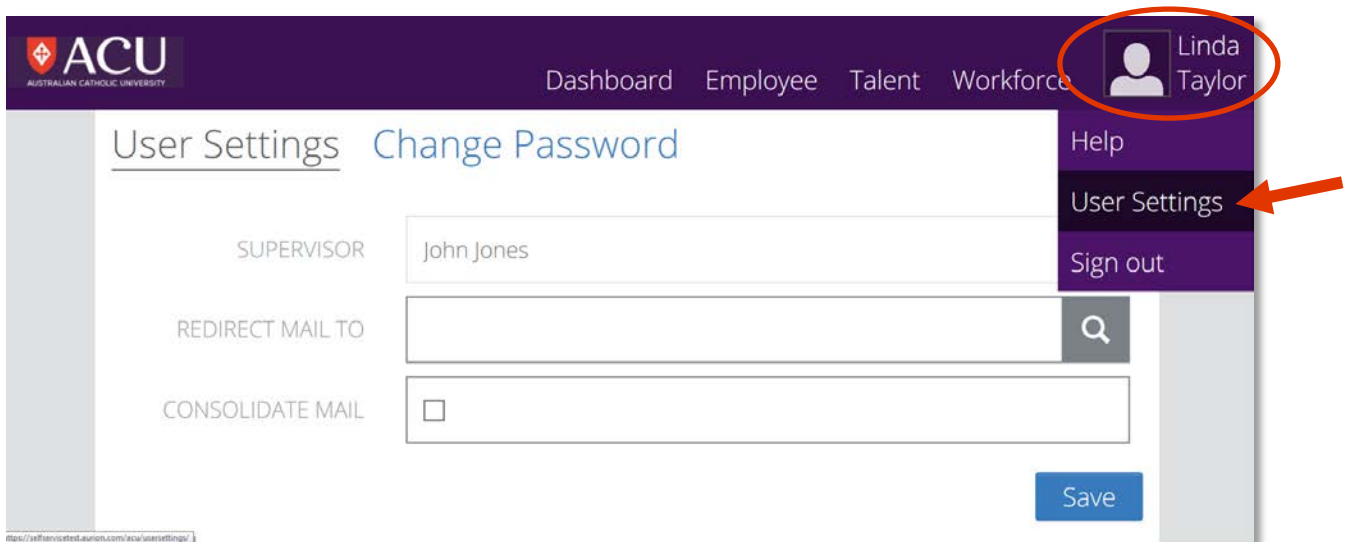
ACU
AUSTRALIAN CATHOLIC UNIVERSITY

Dashboard Employee Talent Workforce

Linda Taylor

Help
User Settings
Sign out

User Settings Change Password

SUPERVISOR John Jones

REDIRECT MAIL TO

CONSOLIDATE MAIL

Save

https://selfservicetest.aurion.com/acu/usersettings/